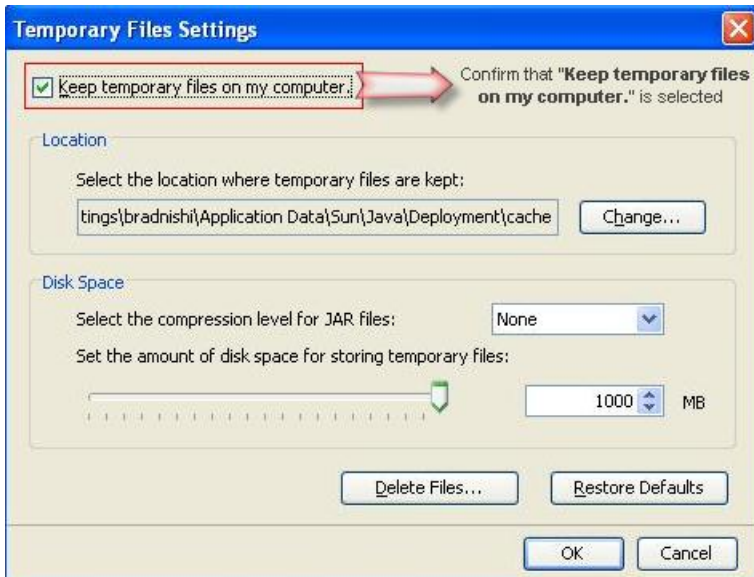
Temporary Files Settings

Keep temporary files on my computer.

Confirm that "**Keep temporary files on my computer.**" is selected

Location

Select the location where temporary files are kept:

tings\bradnishi\Application Data\Sun\Java\Deployment\cache

Change...

Disk Space

Select the compression level for JAR files:

None

Set the amount of disk space for storing temporary files:

1000

MB

Delete Files...

Restore Defaults

OK

Cancel